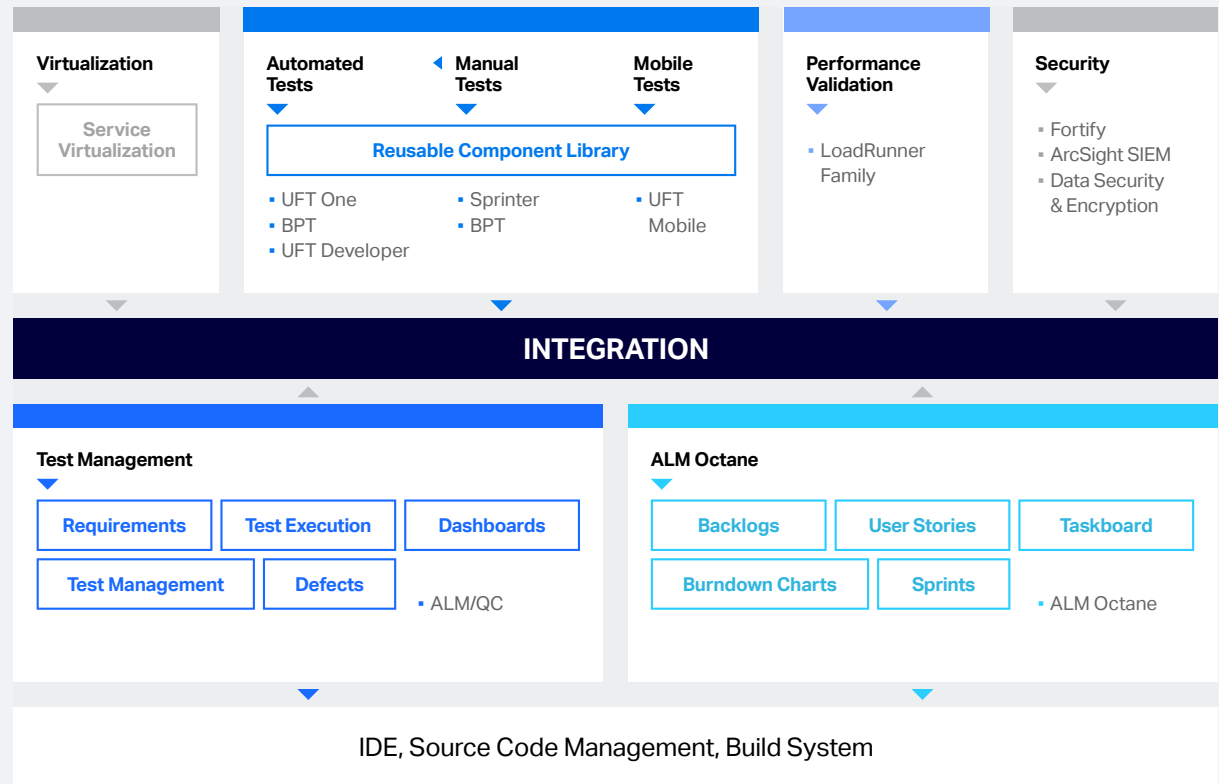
Virtualization

Service Virtualization

Automated Tests

Manual Tests

Mobile Tests

Reusable Component Library

▪ UFT One
▪ BPT
▪ UFT Developer

▪ Sprinter
▪ BPT

▪ UFT Mobile

Performance Validation

▪ LoadRunner Family

Security

▪ Fortify
▪ ArcSight SIEM
▪ Data Security & Encryption

INTEGRATION

Test Management

Requirements

Test Execution

Dashboards

Test Management

Defects

▪ ALM/QC

ALM Octane

Backlogs

User Stories

Taskboard

Burndown Charts

Sprints

▪ ALM Octane

IDE, Source Code Management, Build System